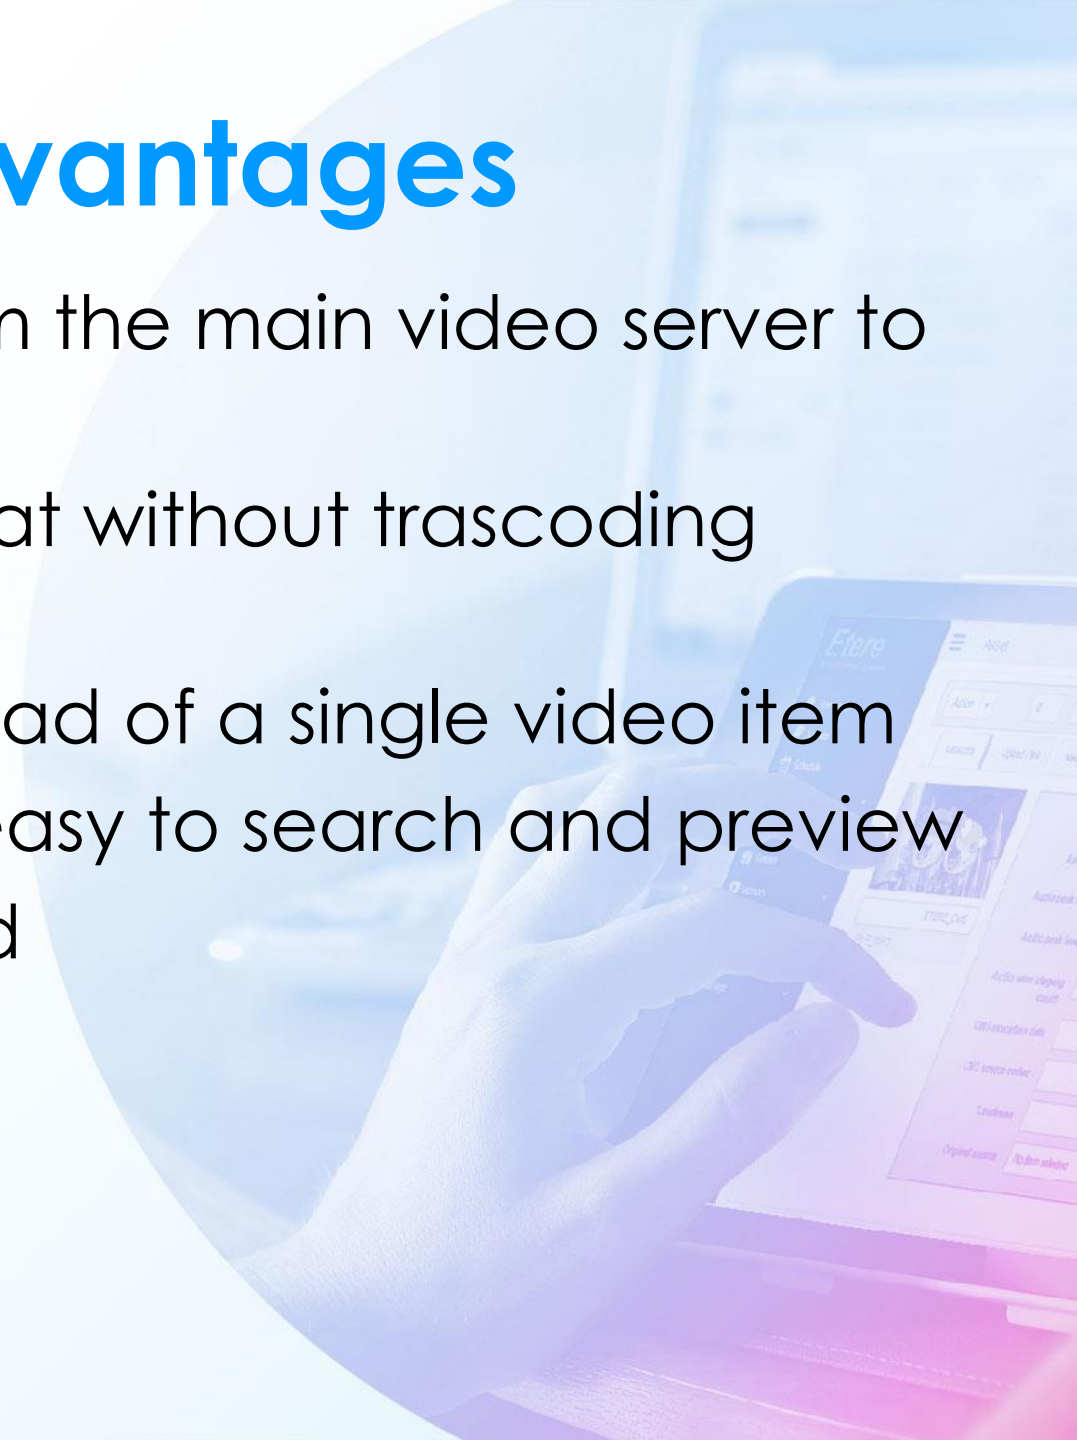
vantages

n the main video server to

at without trascoding

ad of a single video item
easy to search and preview
d

Etere

Asset
Action
Schedule
Videos
Library
Audio peak
Audio peak level
Audio when clipping count
CMS relocation date
CMS source codec
Loudness
Original source
No item selected